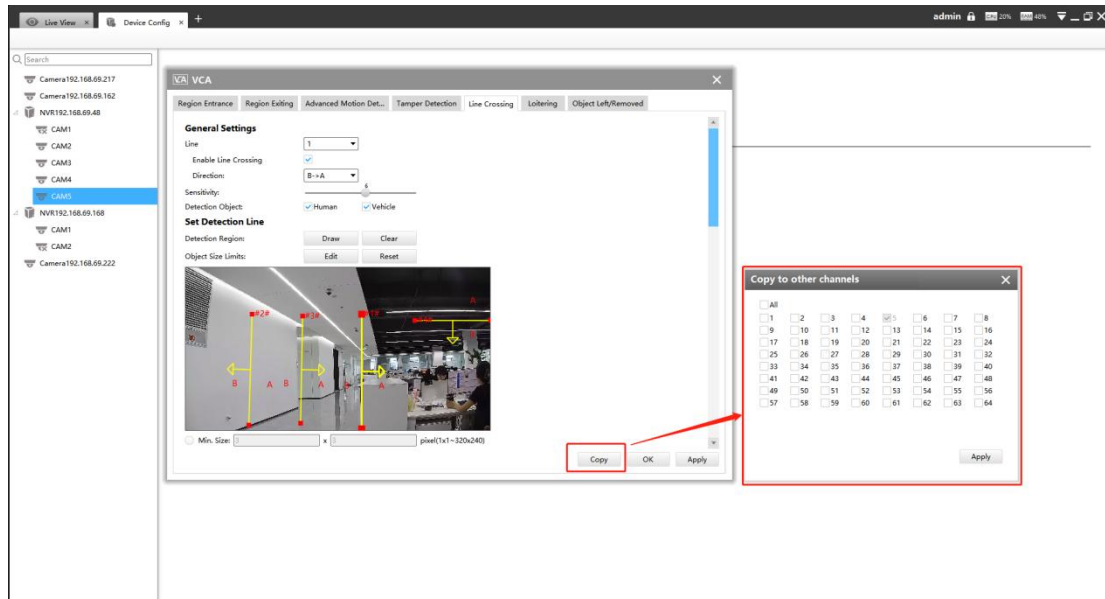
Live View × Device Config × +

admin CPU 20% RAM 48%

Search
Camera192.168.69.217
Camera192.168.69.162
NVR192.168.69.48
CAM1
CAM2
CAM3
CAM4
CAM5
NVR192.168.69.168
CAM1
CAM2
Camera192.168.69.222

VCA VCA ×

Region Entrance | Region Exiting | Advanced Motion Det... | Tamper Detection | Line Crossing | Loitering | Object Left/Removed

General Settings
Line 1
Enable Line Crossing
Direction: B->A
Sensitivity: 5
Detection Object: Human Vehicle
Set Detection Line
Detection Region: Draw Clear
Object Size Limits: Edit Reset

#2# #3# A B A B A B A

Min. Size: x pixel(1x1~320x240)

Copy OK Apply

Copy to other channels ×

All
1 2 3 4 5 6 7 8
9 10 11 12 13 14 15 16
17 18 19 20 21 22 23 24
25 26 27 28 29 30 31 32
33 34 35 36 37 38 39 40
41 42 43 44 45 46 47 48
49 50 51 52 53 54 55 56
57 58 59 60 61 62 63 64

Apply